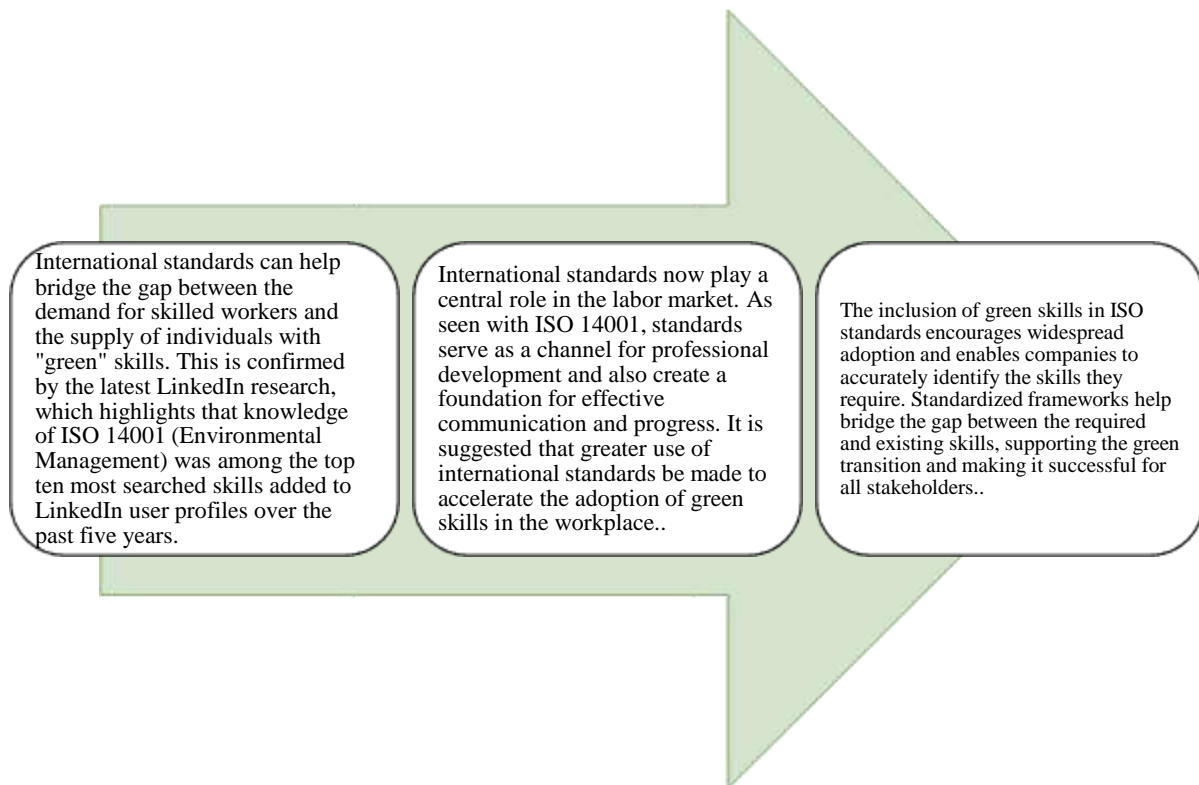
International standards can help bridge the gap between the demand for skilled workers and the supply of individuals with "green" skills. This is confirmed by the latest LinkedIn research, which highlights that knowledge of ISO 14001 (Environmental Management) was among the top ten most searched skills added to LinkedIn user profiles over the past five years.

International standards now play a central role in the labor market. As seen with ISO 14001, standards serve as a channel for professional development and also create a foundation for effective communication and progress. It is suggested that greater use of international standards be made to accelerate the adoption of green skills in the workplace..

The inclusion of green skills in ISO standards encourages widespread adoption and enables companies to accurately identify the skills they require. Standardized frameworks help bridge the gap between the required and existing skills, supporting the green transition and making it successful for all stakeholders..